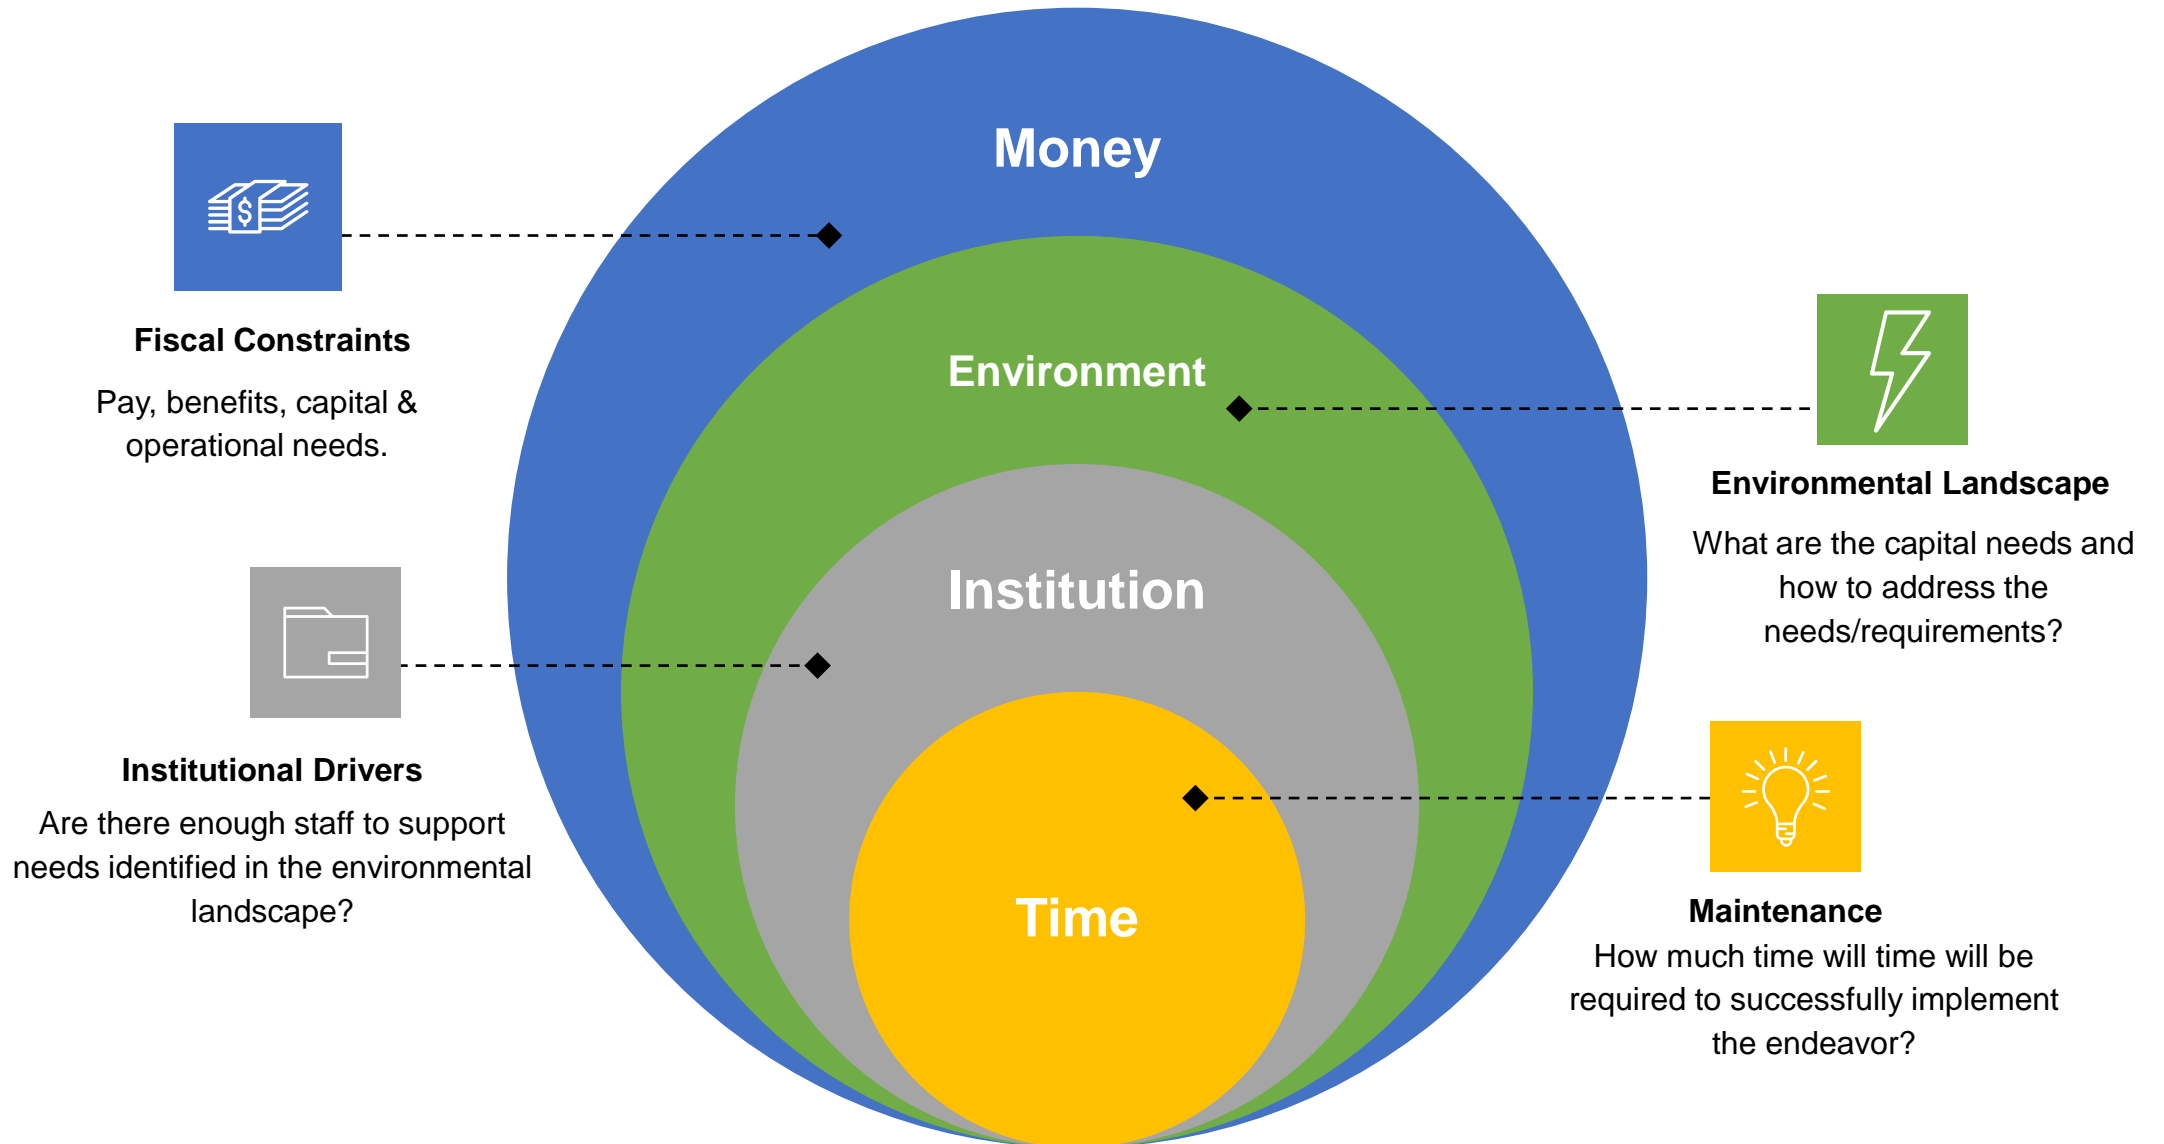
Money

Environment

Institution

Time

Fiscal Constraints

Pay, benefits, capital & operational needs.

Environmental Landscape

What are the capital needs and how to address the needs/requirements?

Institutional Drivers

Are there enough staff to support needs identified in the environmental landscape?

Maintenance

How much time will time will be required to successfully implement the endeavor?